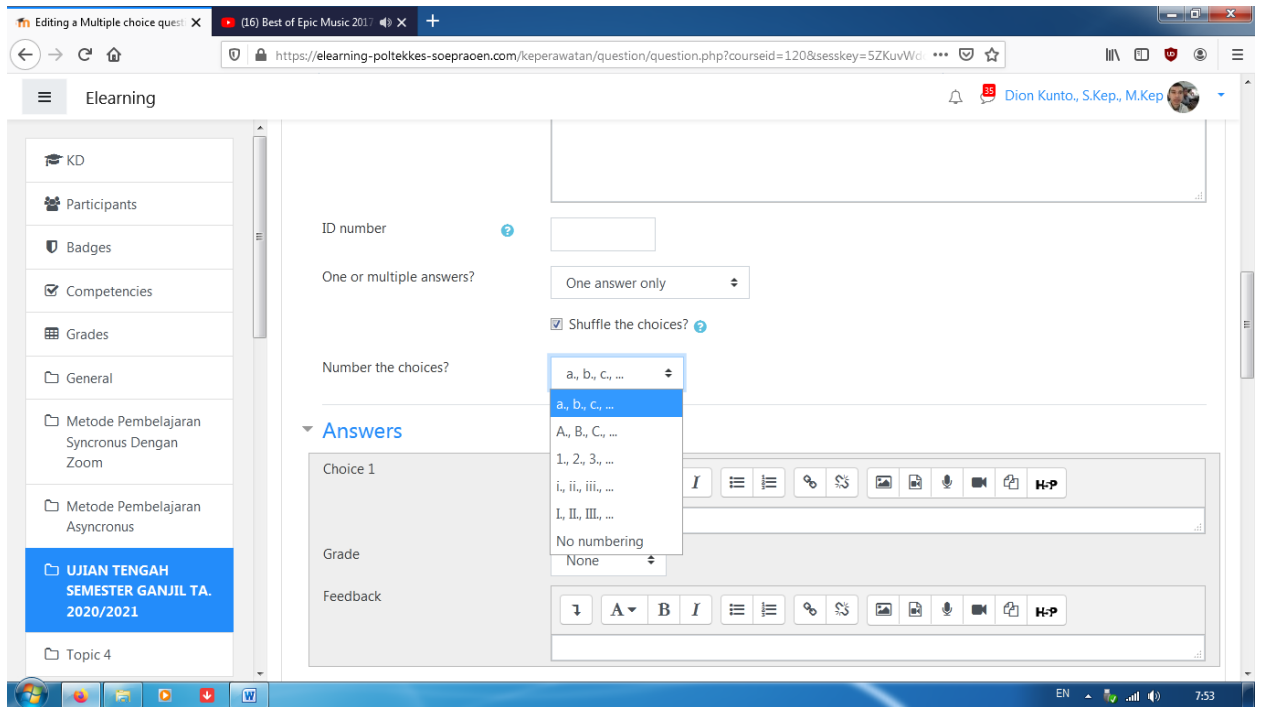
Editing a Multiple choice quest ×
(16) Best of Epic Music 2017 ×
+

https://elearning-poltekkes-soepraoen.com/keperawatan/question/question.php?courseid=120&sesskey=5ZKuvWd

Elearning
35
Dion Kunto., S.Kep., M.Kep

KD
Participants
Badges
Competencies
Grades
General
Metode Pembelajaran Syncronus Dengan Zoom
Metode Pembelajaran Asyncronus
UJIAN TENGAH SEMESTER GANJIL TA. 2020/2021
Topic 4

ID number
One or multiple answers?
One answer only
Shuffle the choices?
Number the choices?
a., b., c., ...
a., b., c., ...
A., B., C., ...
1., 2., 3., ...
i., ii., iii., ...
I., II., III., ...
No numbering

Answers
Choice 1
I
H-P
Grade
None
Feedback
A B I
H-P

EN
7:53